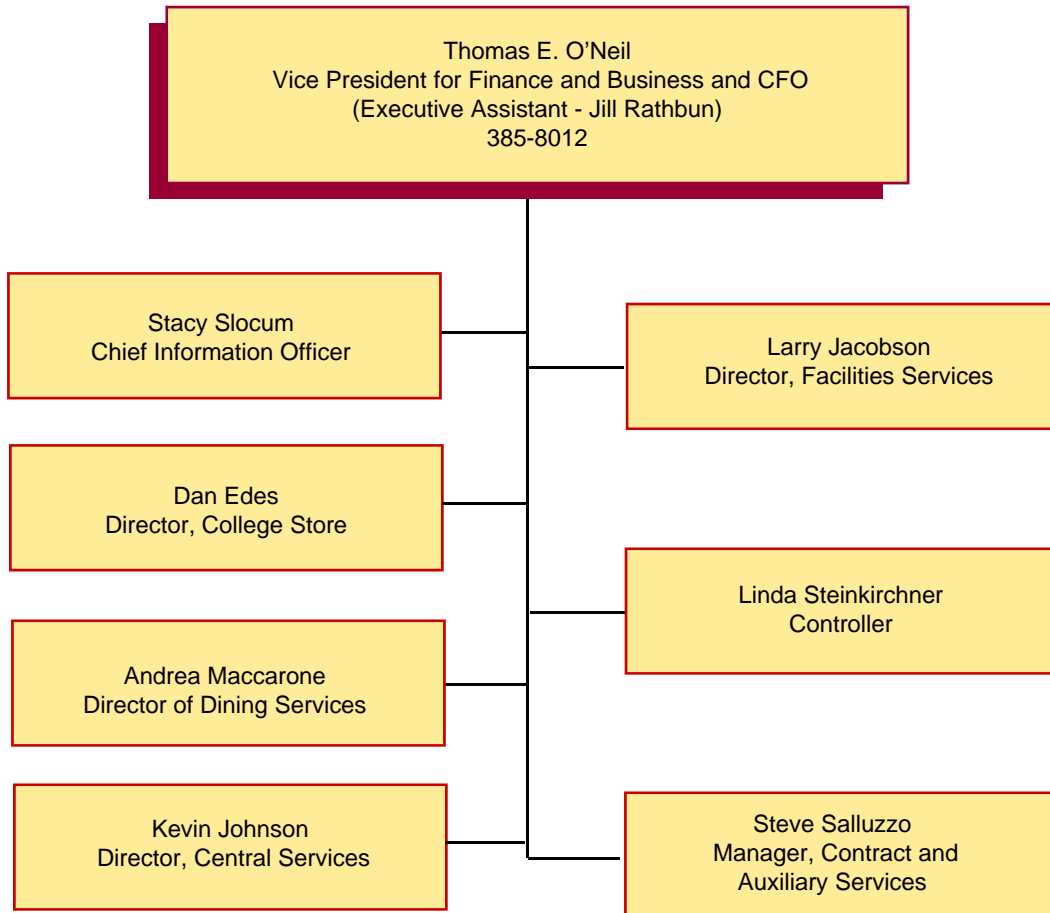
Thomas E. O’Neil
Vice President for Finance and Business and CFO
(Executive Assistant - Jill Rathbun)
385-8012

Stacy Slocum
Chief Information Officer

Larry Jacobson
Director, Facilities Services

Dan Edes
Director, College Store

Linda Steinkirchner
Controller

Andrea Maccarone
Director of Dining Services

Kevin Johnson
Director, Central Services

Steve Salluzzo
Manager, Contract and Auxiliary Services